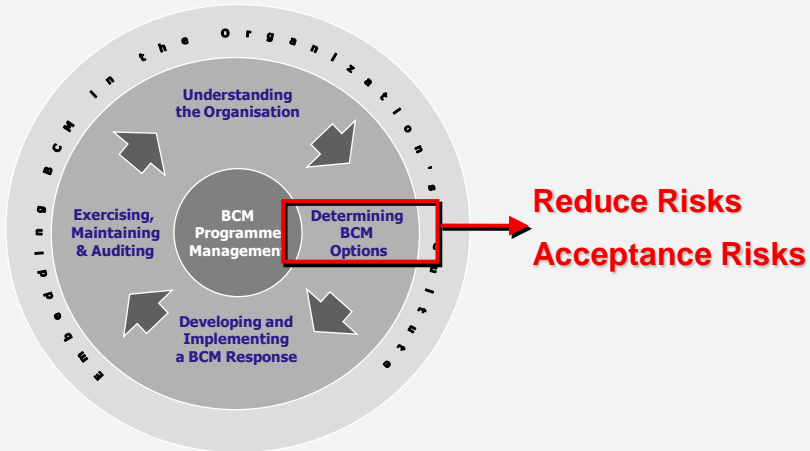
Embedding BCM in the Organization's Culture

Understanding the Organisation

Determining BCM Options

Developing and Implementing a BCM Response

Exercising, Maintaining & Auditing

BCM Programme Management

Reduce Risks

Acceptance Risks